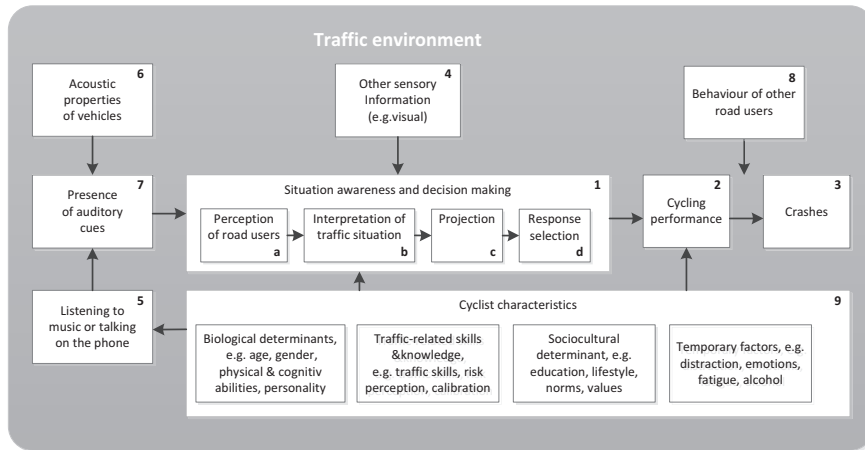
Traffic environment

6
Acoustic properties of vehicles

4
Other sensory Information (e.g.visual)

8
Behaviour of other road users

7
Presence of auditory cues

Situation awareness and decision making
1

Perception of road users
a

Interpretation of traffic situation
b

Projection
c

Response selection
d

2
Cycling performance

3
Crashes

5
Listening to music or talking on the phone

Cyclist characteristics
9

Biological determinants, e.g. age, gender, physical & cognitiv abilities, personality

Traffic-related skills &knowledge, e.g. traffic skills, risk perception, calibration

Sociocultural determinant, e.g. education, lifestyle, norms, values

Temporary factors, e.g. distraction, emotions, fatigue, alcohol